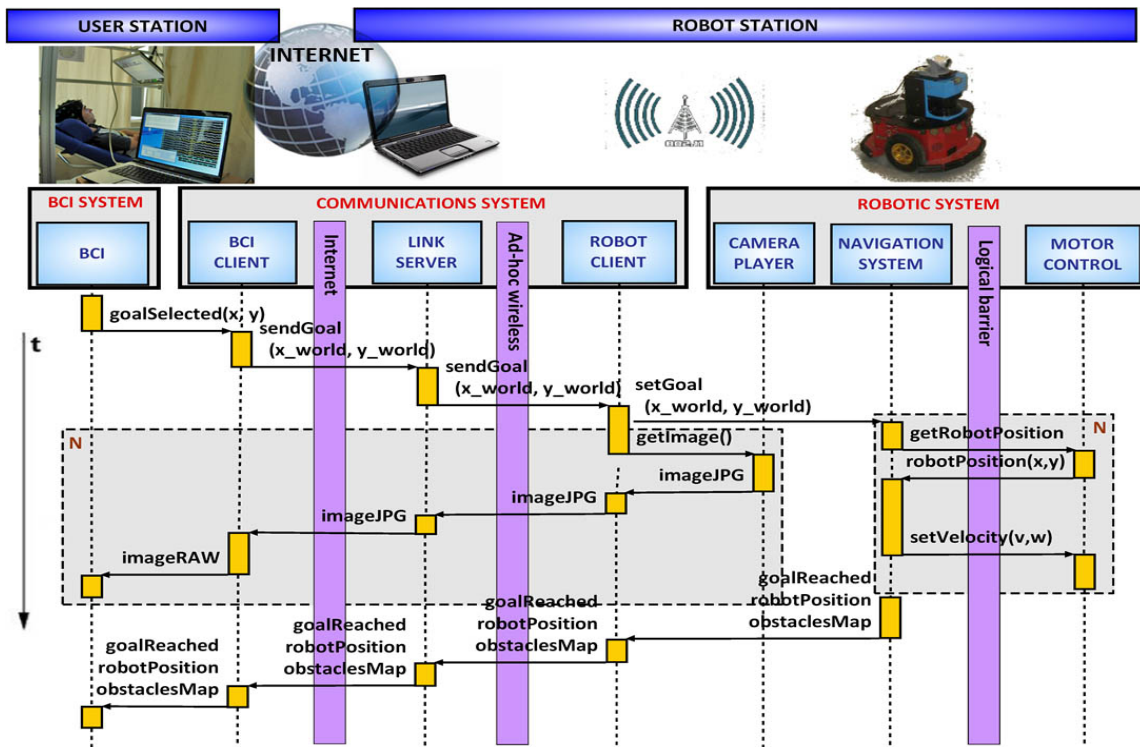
USER STATION

ROBOT STATION

INTERNET

BCI SYSTEM

BCI

COMMUNICATIONS SYSTEM

BCI CLIENT

Internet

LINK SERVER

Ad-hoc wireless

ROBOT CLIENT

ROBOTIC SYSTEM

CAMERA PLAYER

NAVIGATION SYSTEM

Logical barrier

MOTOR CONTROL

t

goalSelected(x, y)

sendGoal (x_world, y_world)

sendGoal (x_world, y_world)

setGoal (x_world, y_world)

N

getImage()

imageJPG

imageJPG

imageJPG

imageRAW

N

getRobotPosition

robotPosition(x,y)

setVelocity(v,w)

goalReached robotPosition obstaclesMap

goalReached robotPosition obstaclesMap

goalReached robotPosition obstaclesMap

goalReached robotPosition obstaclesMap